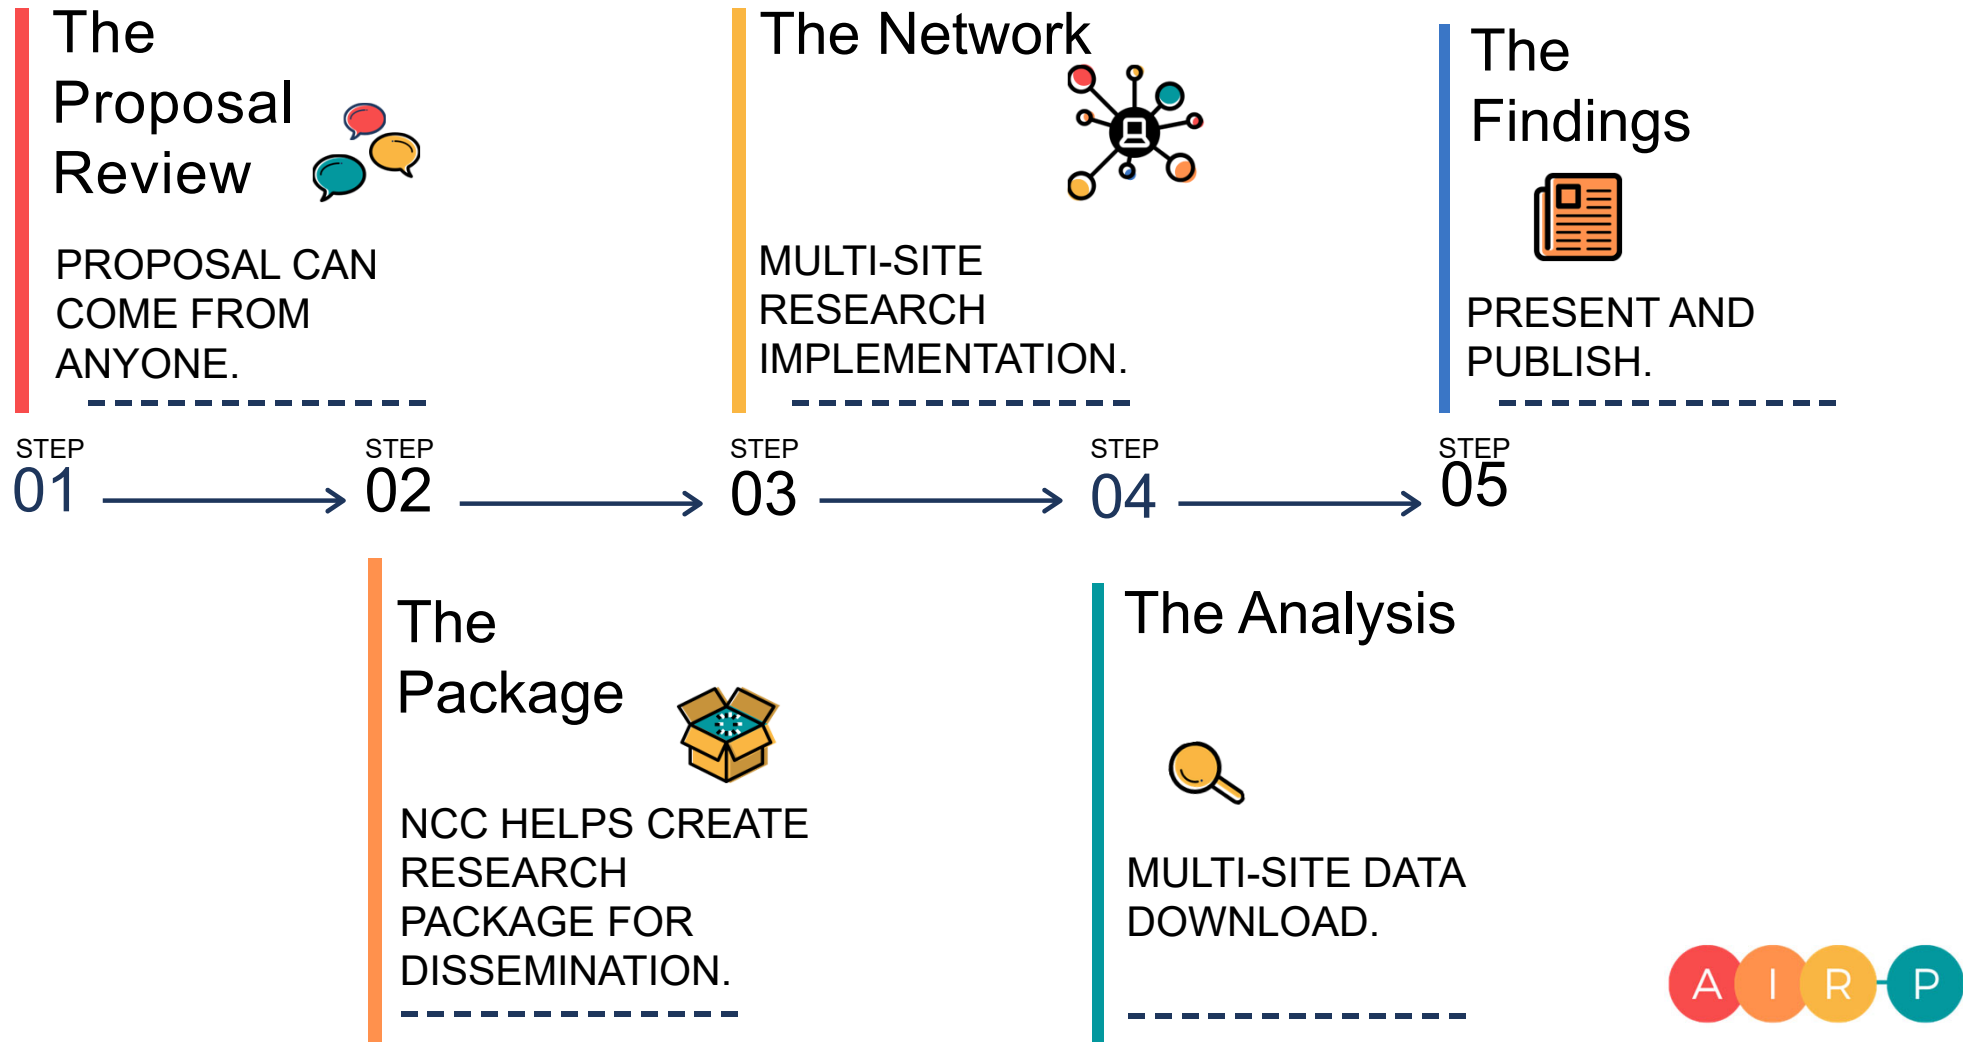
The Proposal Review

PROPOSAL CAN COME FROM ANYONE.

The Network

MULTI-SITE RESEARCH IMPLEMENTATION.

The Findings

PRESENT AND PUBLISH.

STEP 01

STEP 02

STEP 03

STEP 04

STEP 05

The Package

NCC HELPS CREATE RESEARCH PACKAGE FOR DISSEMINATION.

The Analysis

MULTI-SITE DATA DOWNLOAD.

A I R P